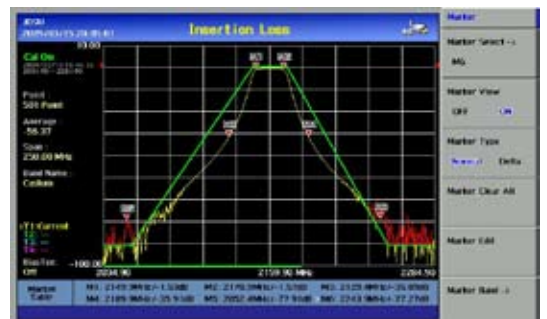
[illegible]
Insertion Loss
Marker
Marker Select ->
M6
Marker View
Off On
Marker Type
Normal Delta
Marker Clear All
Marker Edit
Marker Band ->
Cal On
Point
501 Point
Average
-56.37
Span
230.00 MHz
Band Name
Custom
0.00
-100.00
2034.90
2159.90 MHz
2284.90
M3
M4
M5
M2
M1
M6
Marker Table
M1: 2149.9MHz/-1.53dB
M2: 2170.0MHz/-1.53dB
M3: 2129.9MHz/-35.90dB
M4: 2189.9MHz/-35.93dB
M5: 2052.0MHz/-77.93dB
M6: 2243.9MHz/-77.27dB